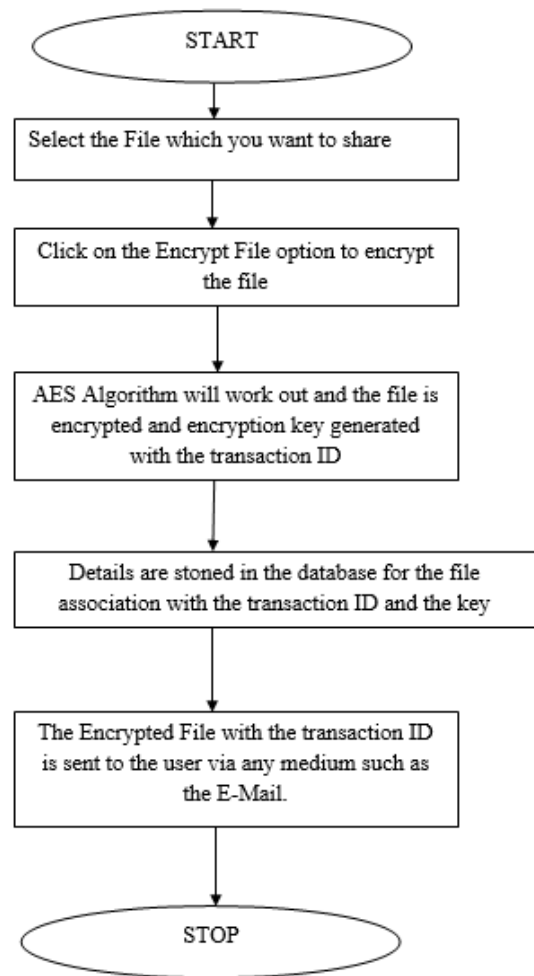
START

Select the File which you want to share

Click on the Encrypt File option to encrypt the file

AES Algorithm will work out and the file is encrypted and encryption key generated with the transaction ID

Details are stoned in the database for the file association with the transaction ID and the key

The Encrypted File with the transaction ID is sent to the user via any medium such as the E-Mail.

STOP